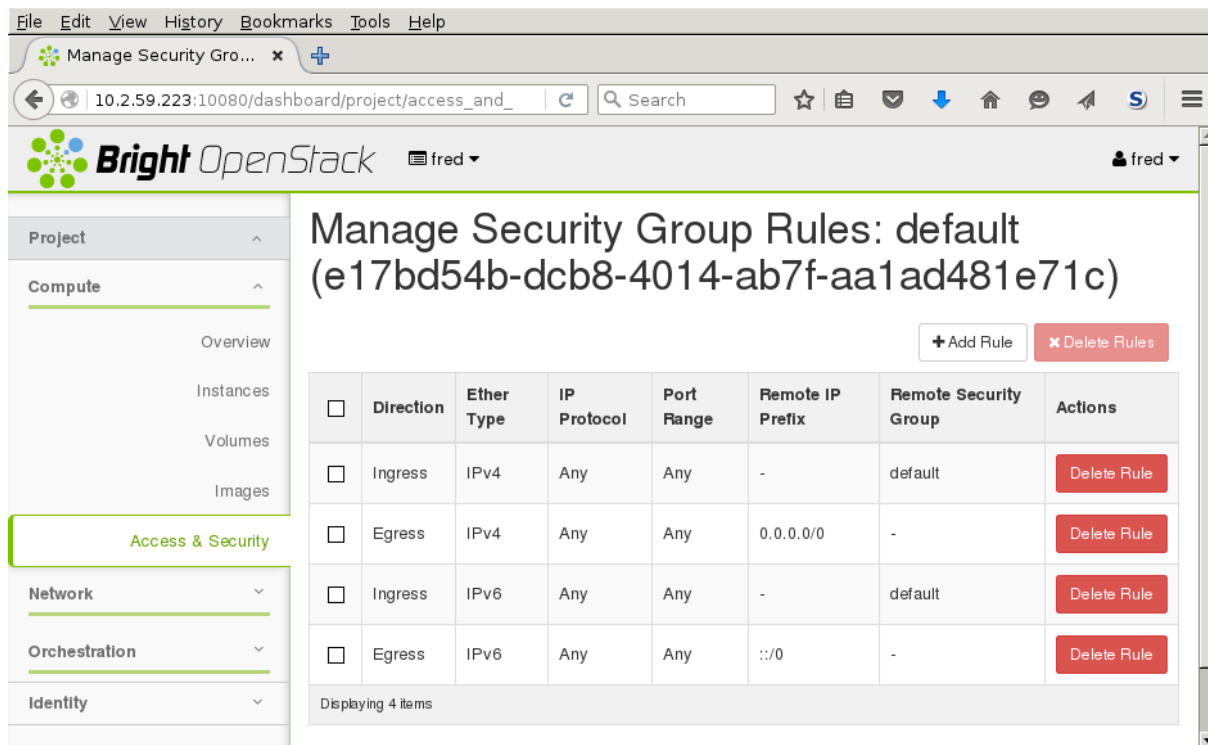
File Edit View History Bookmarks Tools Help

Manage Security Gro... ×

10.2.59.223:10080/dashboard/project/access_and_

Search

Bright OpenStack fred ▾

fred ▾

Project

Compute

Overview

Instances

Volumes

Images

Access & Security

Network

Orchestration

Identity

Manage Security Group Rules: default (e17bd54b-dcb8-4014-ab7f-aa1ad481e71c)

+ Add Rule ✖ Delete Rules

| | Direction | Ether Type | IP Protocol | Port Range | Remote IP Prefix | Remote Security Group | Actions |
|---|---|---|---|---|---|---|---|
| | Ingress | IPv4 | Any | Any | - | default | Delete Rule |
| | Egress | IPv4 | Any | Any | 0.0.0.0/0 | - | Delete Rule |
| | Ingress | IPv6 | Any | Any | - | default | Delete Rule |
| | Egress | IPv6 | Any | Any | ::/0 | - | Delete Rule |

Displaying 4 items